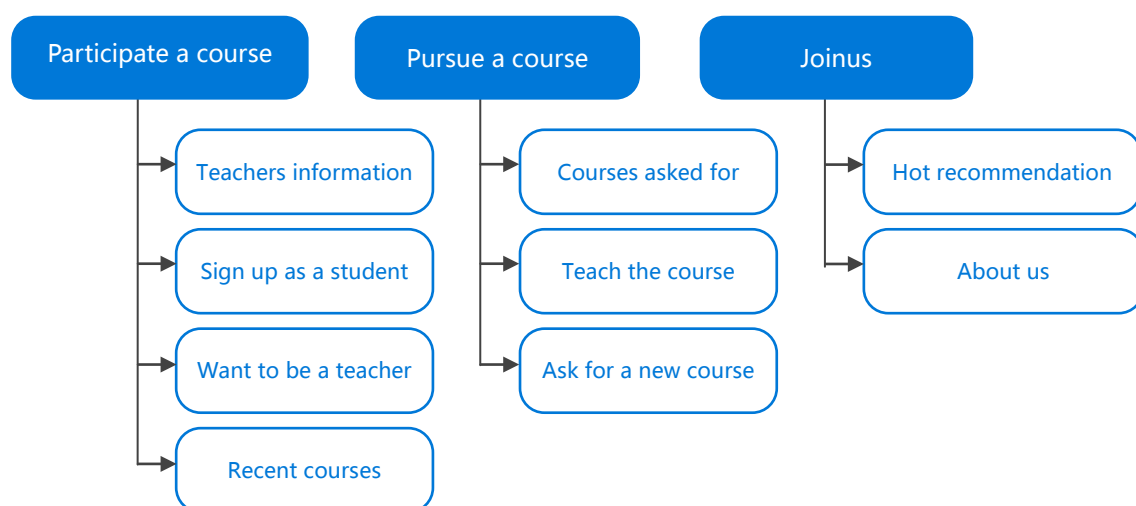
Participate a course

Teachers information

Sign up as a student

Want to be a teacher

Recent courses

Pursue a course

Courses asked for

Teach the course

Ask for a new course

Joinus

Hot recommendation

About us